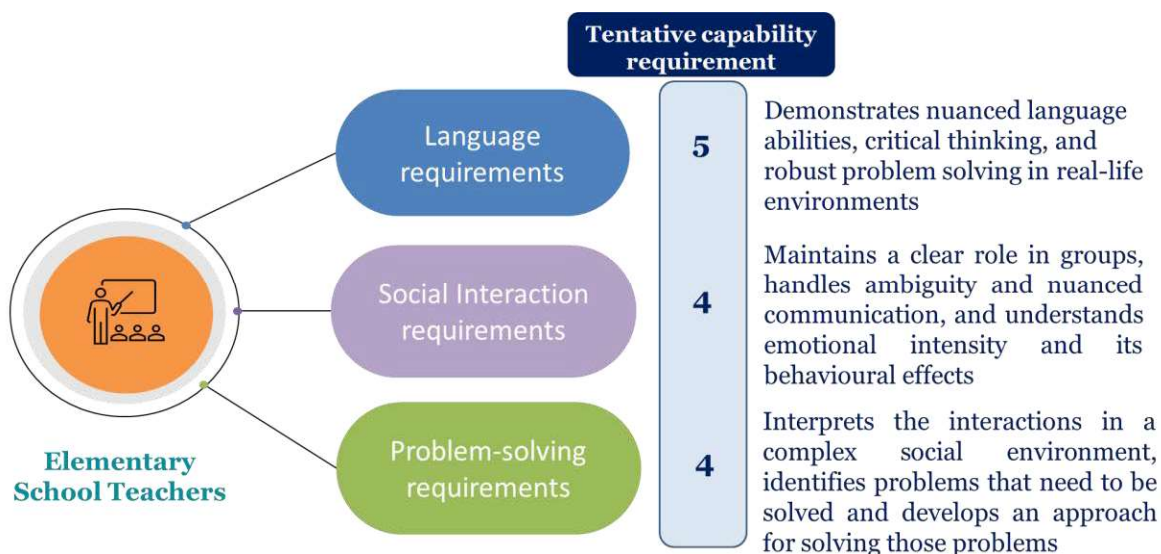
Tentative capability requirement

Language requirements

5

Demonstrates nuanced language abilities, critical thinking, and robust problem solving in real-life environments

Social Interaction requirements

4

Maintains a clear role in groups, handles ambiguity and nuanced communication, and understands emotional intensity and its behavioural effects

Problem-solving requirements

4

Interprets the interactions in a complex social environment, identifies problems that need to be solved and develops an approach for solving those problems

Elementary School Teachers